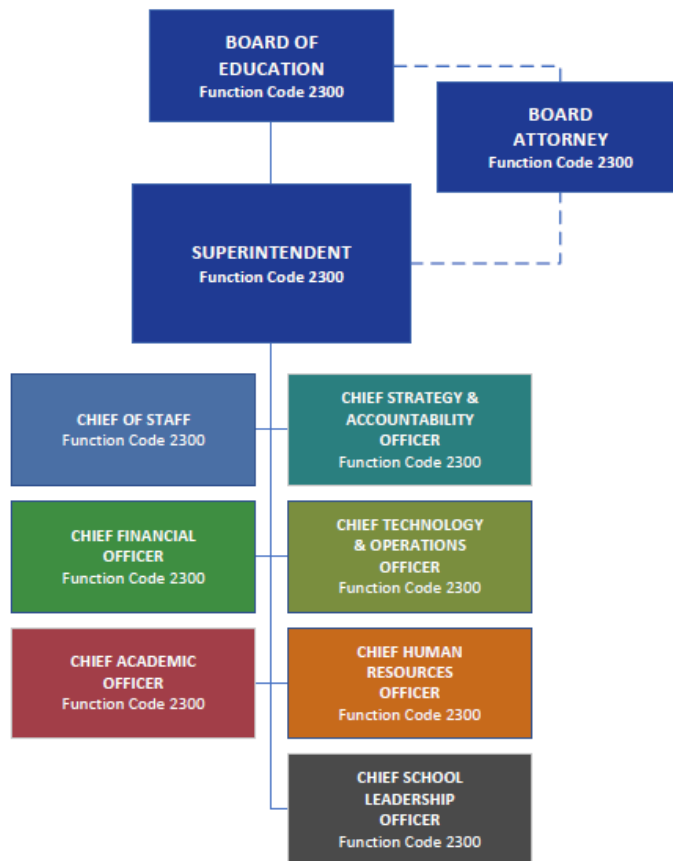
BOARD OF EDUCATION
Function Code 2300

BOARD ATTORNEY
Function Code 2300

SUPERINTENDENT
Function Code 2300

CHIEF OF STAFF
Function Code 2300

CHIEF STRATEGY & ACCOUNTABILITY OFFICER
Function Code 2300

CHIEF FINANCIAL OFFICER
Function Code 2300

CHIEF TECHNOLOGY & OPERATIONS OFFICER
Function Code 2300

CHIEF ACADEMIC OFFICER
Function Code 2300

CHIEF HUMAN RESOURCES OFFICER
Function Code 2300

CHIEF SCHOOL LEADERSHIP OFFICER
Function Code 2300